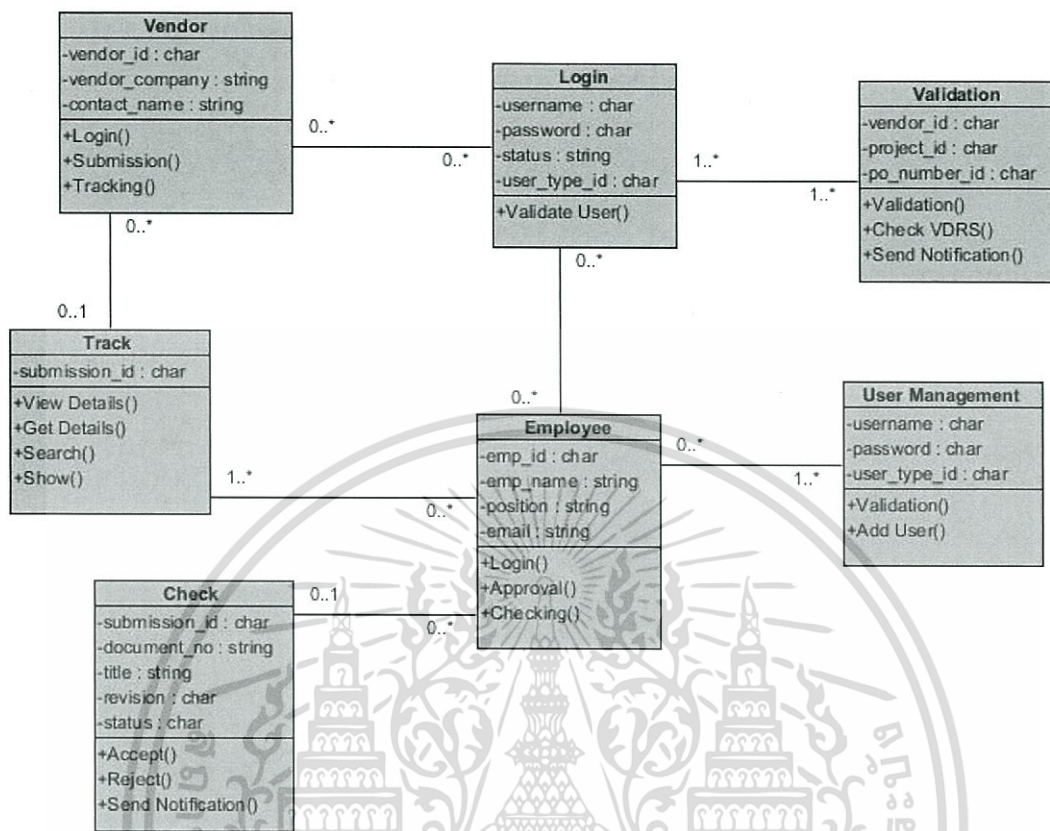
Vendor
-vendor_id : char
-vendor_company : string
-contact_name : string
+Login()
+Submission()
+Tracking()

0..*

0..*

Login
-username : char
-password : char
-status : string
-user_type_id : char
+Validate User()

1..*

1..*

Validation
-vendor_id : char
-project_id : char
-po_number_id : char
+Validation()
+Check VDRS()
+Send Notification()

0..*

0..1

0..*

Track
-submission_id : char
+View Details()
+Get Details()
+Search()
+Show()

0..*

Employee
-emp_id : char
-emp_name : string
-position : string
-email : string
+Login()
+Approval()
+Checking()

0..*

1..*

User Management
-username : char
-password : char
-user_type_id : char
+Validation()
+Add User()

1..*

0..*

Check
-submission_id : char
-document_no : string
-title : string
-revision : char
-status : char
+Accept()
+Reject()
+Send Notification()

0..1

0..*